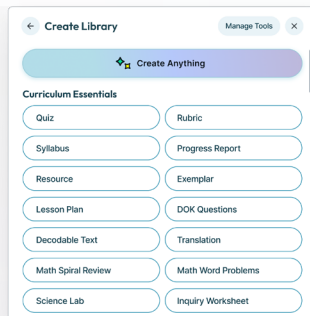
← Create Library

Manage Tools

×

Create Anything

Curriculum Essentials

Quiz

Rubric

Syllabus

Progress Report

Resource

Exemplar

Lesson Plan

DOK Questions

Decodable Text

Translation

Math Spiral Review

Math Word Problems

Science Lab

Inquiry Worksheet